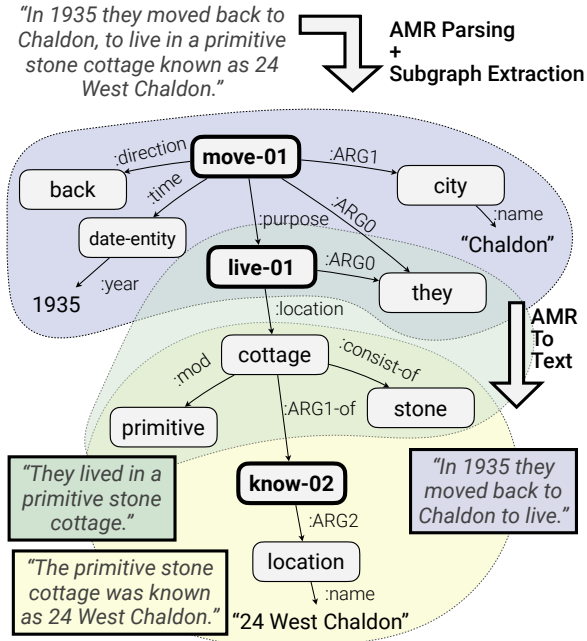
"In 1935 they moved back to Chaldon, to live in a primitive stone cottage known as 24 West Chaldon."

AMR Parsing
+
Subgraph Extraction

move-01
:direction
back
:time
date-entity
:year
1935
:ARG1
city
:name
"Chaldon"
:ARG0
:purpose
live-01
:ARG0
they
:location
cottage
:mod
primitive
:consist-of
stone
:ARG1-of
know-02
:ARG2
location
:name
"24 West Chaldon"

AMR
To
Text

"They lived in a primitive stone cottage."

"In 1935 they moved back to Chaldon to live."

"The primitive stone cottage was known as 24 West Chaldon."